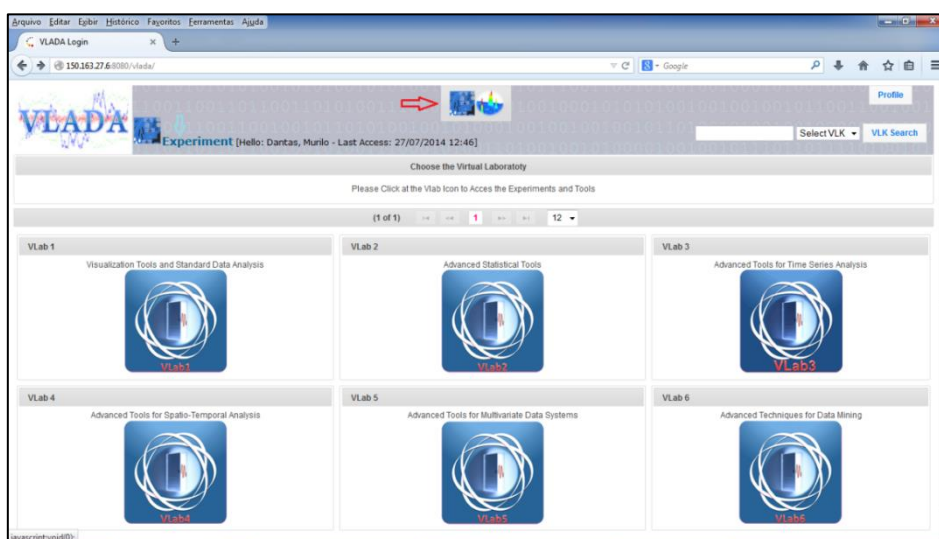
Arquivo Editar Exibir Histórico Favoritos Ferramentas Ajuda

VLADA Login

150.163.27.6:8080/vlada/

Google

VLADA

Profile

Experiment [Hello: Dantas, Murilo - Last Access: 27/07/2014 12:46]

Select VLK

VLK Search

Choose the Virtual Laboratoty

Please Click at the Vlab Icon to Acces the Experiments and Tools

(1 of 1) 1 12

VLab 1

Visualization Tools and Standard Data Analysis

VLab1

VLab 2

Advanced Statistical Tools

VLab2

VLab 3

Advanced Tools for Time Series Analysis

VLab3

VLab 4

Advanced Tools for Spatio-Temporal Analysis

VLab4

VLab 5

Advanced Tools for Multivariate Data Systems

VLab5

VLab 6

Advanced Techniques for Data Mining

VLab6

javascript:void(0);